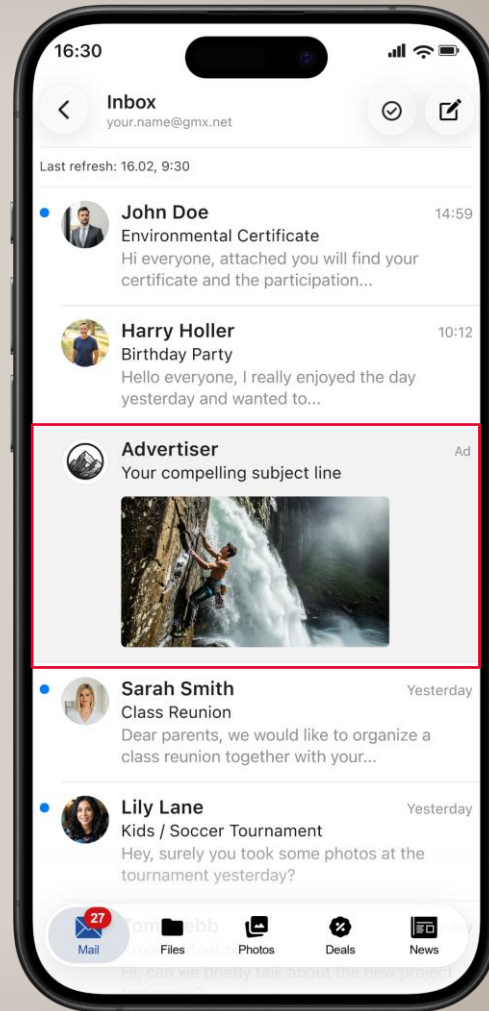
16:30

Inbox
your.name@gmx.net

Last refresh: 16.02, 9:30

John Doe 14:59
Environmental Certificate
Hi everyone, attached you will find your certificate and the participation...

Harry Holler 10:12
Birthday Party
Hello everyone, I really enjoyed the day yesterday and wanted to...

Advertiser Ad
Your compelling subject line

Sarah Smith Yesterday
Class Reunion
Dear parents, we would like to organize a class reunion together with your...

Lily Lane Yesterday
Kids / Soccer Tournament
Hey, surely you took some photos at the tournament yesterday?

Tom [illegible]ebb
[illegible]
Hi, can we briefly talk about the new project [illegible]

27
Mail Files Photos Deals News